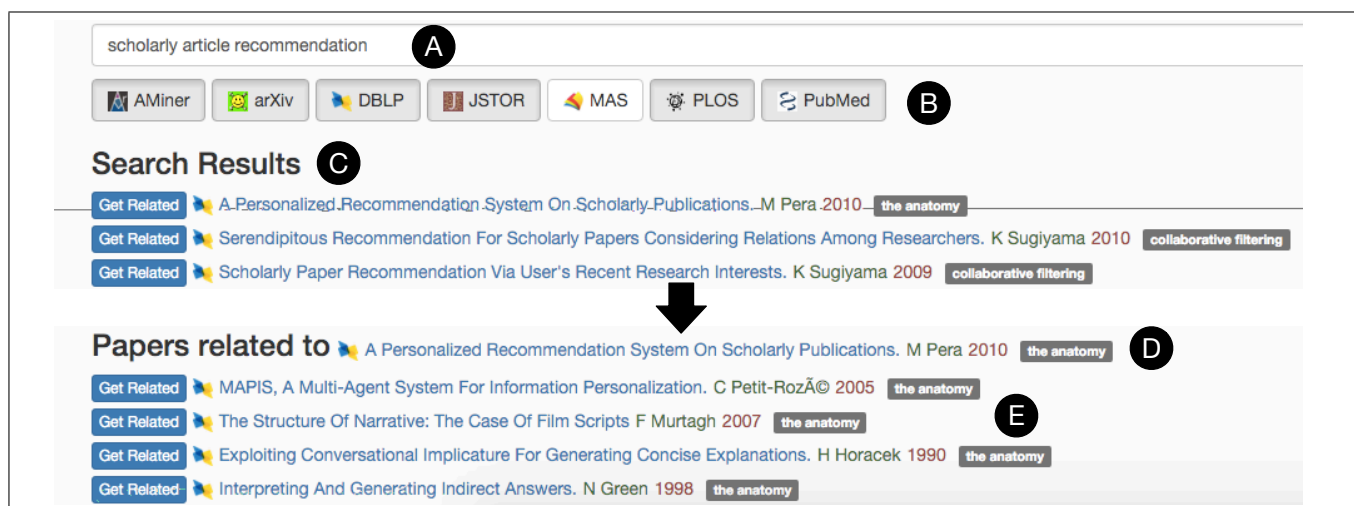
scholarly article recommendation A

AMiner arXiv DBLP JSTOR MAS PLOS PubMed B

Search Results C

Get Related A Personalized Recommendation System On Scholarly Publications. M Pera 2010 the anatomy

Get Related Serendipitous Recommendation For Scholarly Papers Considering Relations Among Researchers. K Sugiyama 2010 collaborative filtering

Get Related Scholarly Paper Recommendation Via User's Recent Research Interests. K Sugiyama 2009 collaborative filtering

Papers related to A Personalized Recommendation System On Scholarly Publications. M Pera 2010 the anatomy D

Get Related MAPIS, A Multi-Agent System For Information Personalization. C Petit-RozÃ© 2005 the anatomy

Get Related The Structure Of Narrative: The Case Of Film Scripts F Murtagh 2007 the anatomy E

Get Related Exploiting Conversational Implicature For Generating Concise Explanations. H Horacek 1990 the anatomy

Get Related Interpreting And Generating Indirect Answers. N Green 1998 the anatomy